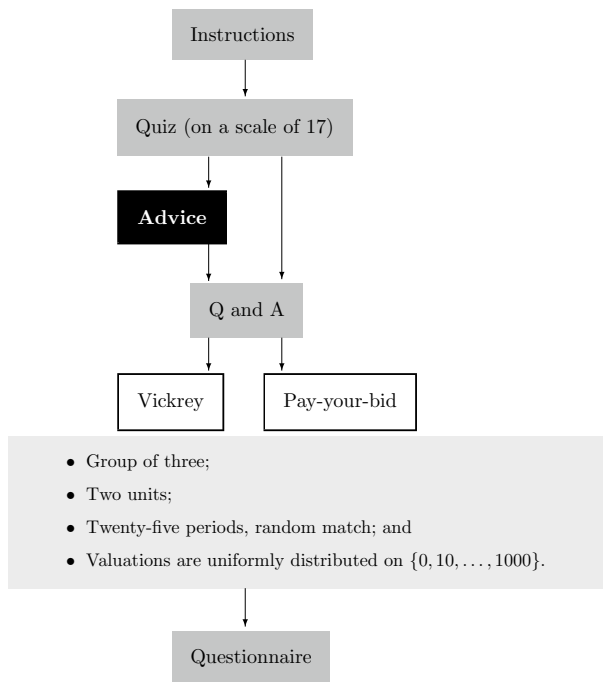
Instructions

Quiz (on a scale of 17)

Advice

Q and A

Vickrey

Pay-your-bid

- Group of three;
- Two units;
- Twenty-five periods, random match; and
- Valuations are uniformly distributed on $\{0, 10, \ldots, 1000\}$.

Questionnaire